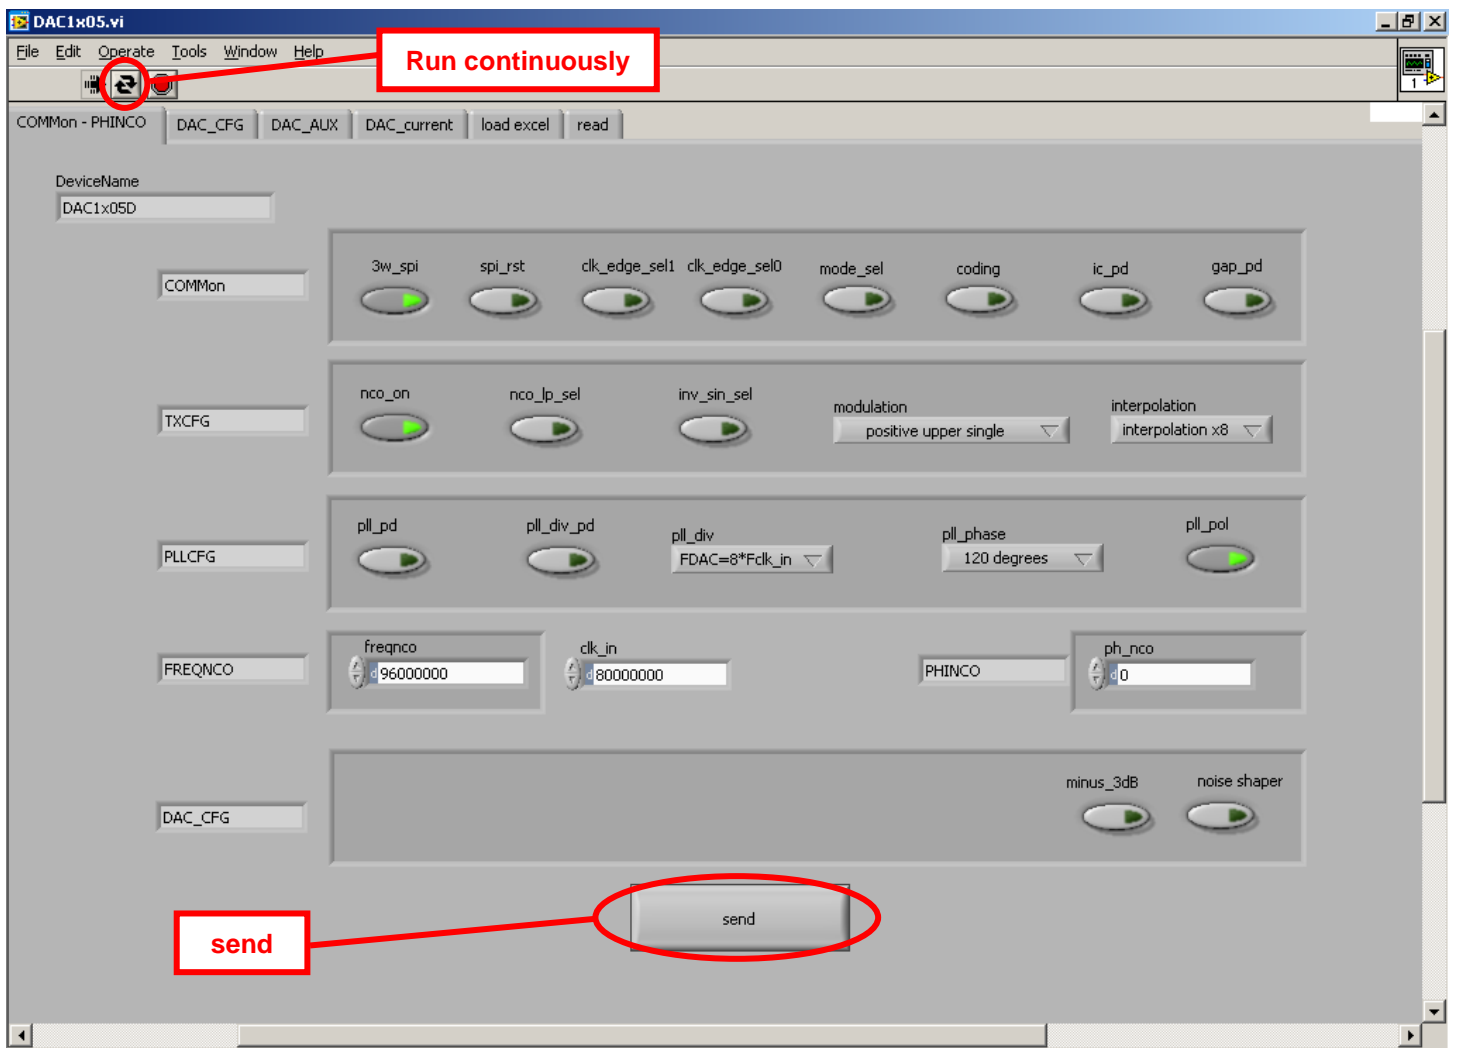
DAC1x05.vi

File Edit Operate Tools Window Help

Run continuously

COMMon - PHINCO | DAC_CFG | DAC_AUX | DAC_current | load excel | read

DeviceName
DAC1x05D

COMMon
3w_spi spi_rst clk_edge_sel1 clk_edge_sel0 mode_sel coding ic_pd gap_pd

TXCFG
nco_on nco_lp_sel inv_sin_sel
modulation
positive upper single
interpolation
interpolation x8

PLLCFG
pll_pd pll_div_pd
pll_div
FDAC=8*Fclk_in
pll_phase
120 degrees
pll_pol

FREQNCO
freqnco
96000000
clk_in
80000000
PHINCO
ph_nco
0

DAC_CFG
minus_3dB noise shaper

send

send